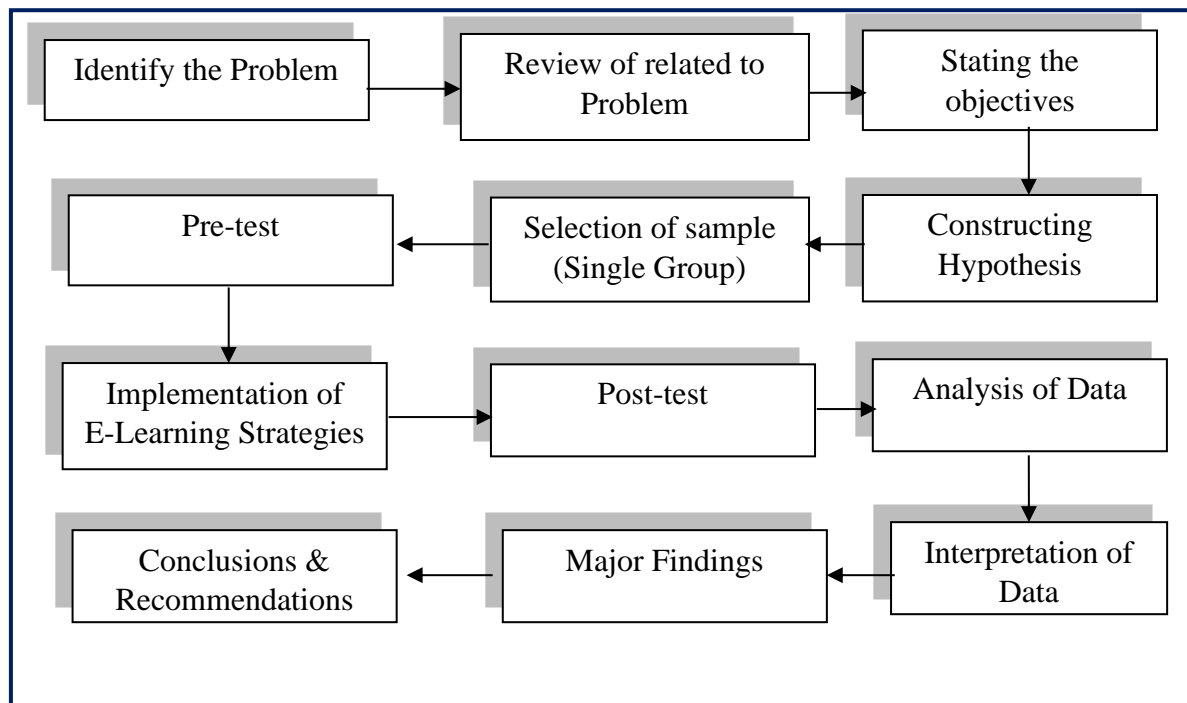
Identify the Problem

Review of related to Problem

Stating the objectives

Constructing Hypothesis

Selection of sample (Single Group)

Pre-test

Implementation of E-Learning Strategies

Post-test

Analysis of Data

Interpretation of Data

Major Findings

Conclusions & Recommendations